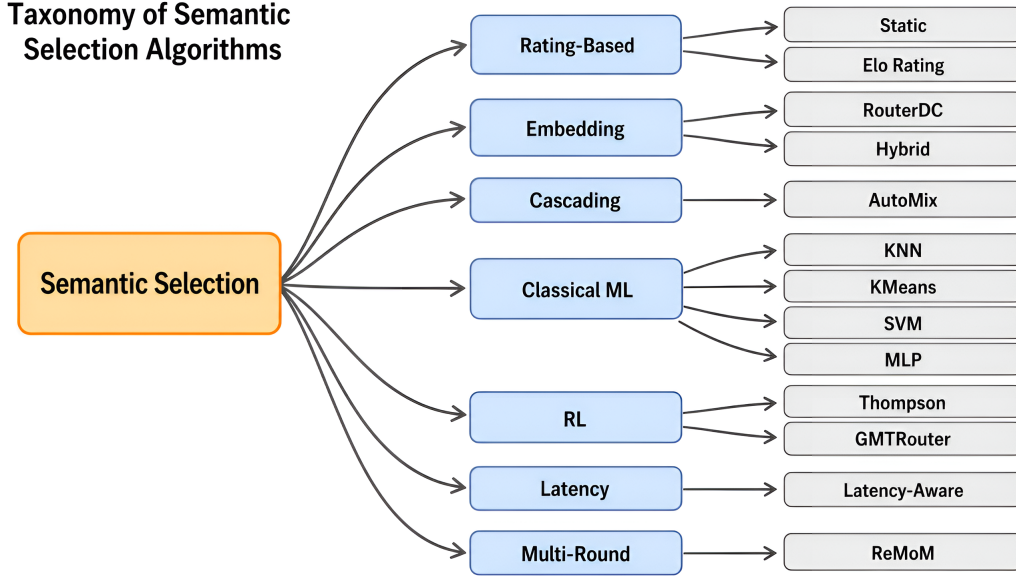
Taxonomy of Semantic Selection Algorithms

Semantic Selection

Rating-Based

Static

Elo Rating

Embedding

RouterDC

Hybrid

Cascading

AutoMix

Classical ML

KNN

KMeans

SVM

MLP

RL

Thompson

GMTRouter

Latency

Latency-Aware

Multi-Round

ReMoM